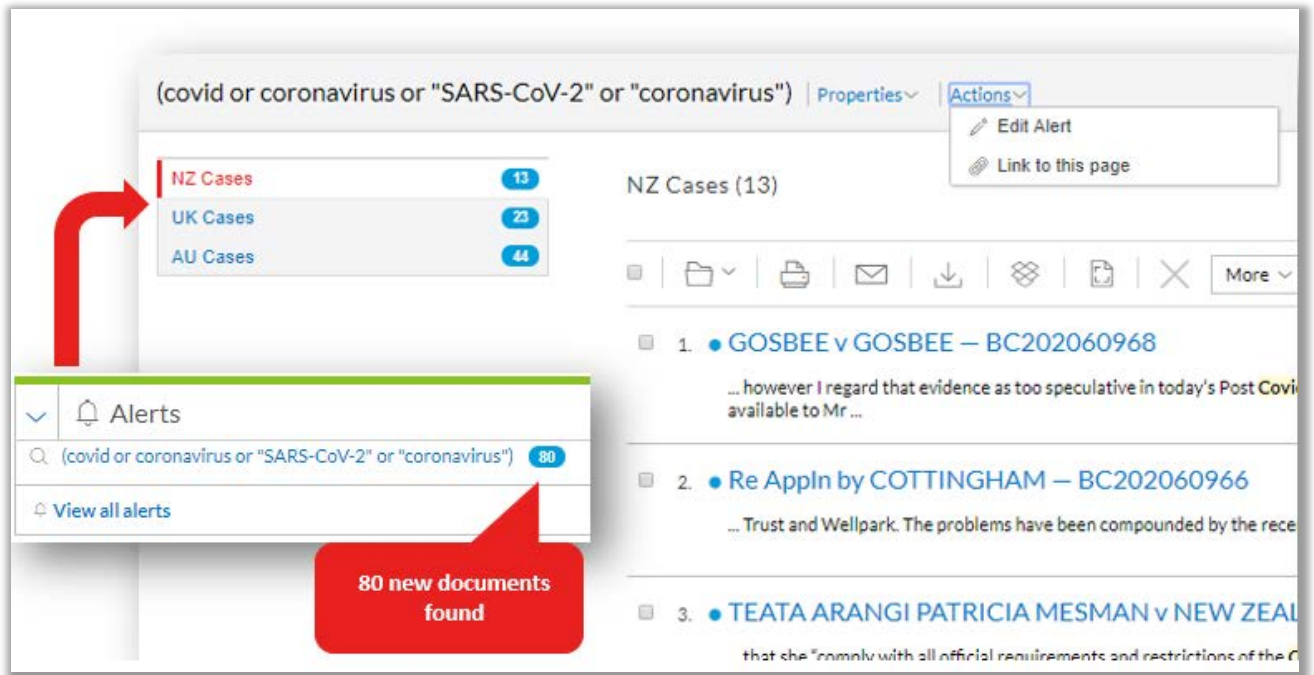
(covid or coronavirus or "SARS-CoV-2" or "coronavirus") | Properties | Actions

Edit Alert

Link to this page

NZ Cases 13

UK Cases 23

AU Cases 44

NZ Cases (13)

More

1. GOSBEE v GOSBEE — BC202060968

... however I regard that evidence as too speculative in today's Post Covi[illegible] available to Mr ...

2. Re Appln by COTTINGHAM — BC202060966

... Trust and Wellpark. The problems have been compounded by the rece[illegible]

3. TEATA ARANGI PATRICIA MESMAN v NEW ZEAL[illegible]

that she "comply with all official requirements and restrictions of the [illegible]

Alerts

(covid or coronavirus or "SARS-CoV-2" or "coronavirus") 80

View all alerts

80 new documents found